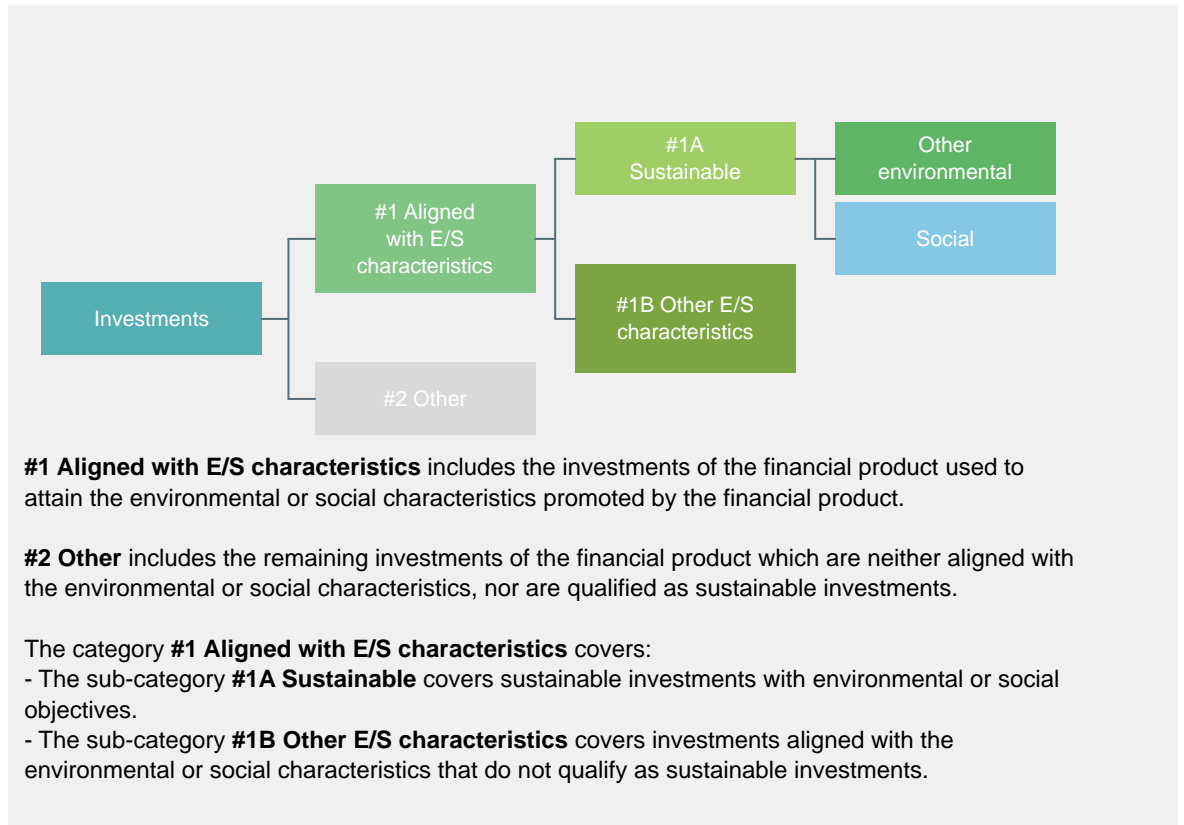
Investments

#1 Aligned with E/S characteristics

#2 Other

#1A Sustainable

#1B Other E/S characteristics

Other environmental

Social

**#1 Aligned with E/S characteristics** includes the investments of the financial product used to attain the environmental or social characteristics promoted by the financial product.

**#2 Other** includes the remaining investments of the financial product which are neither aligned with the environmental or social characteristics, nor are qualified as sustainable investments.

The category **#1 Aligned with E/S characteristics** covers:
- The sub-category **#1A Sustainable** covers sustainable investments with environmental or social objectives.
- The sub-category **#1B Other E/S characteristics** covers investments aligned with the environmental or social characteristics that do not qualify as sustainable investments.